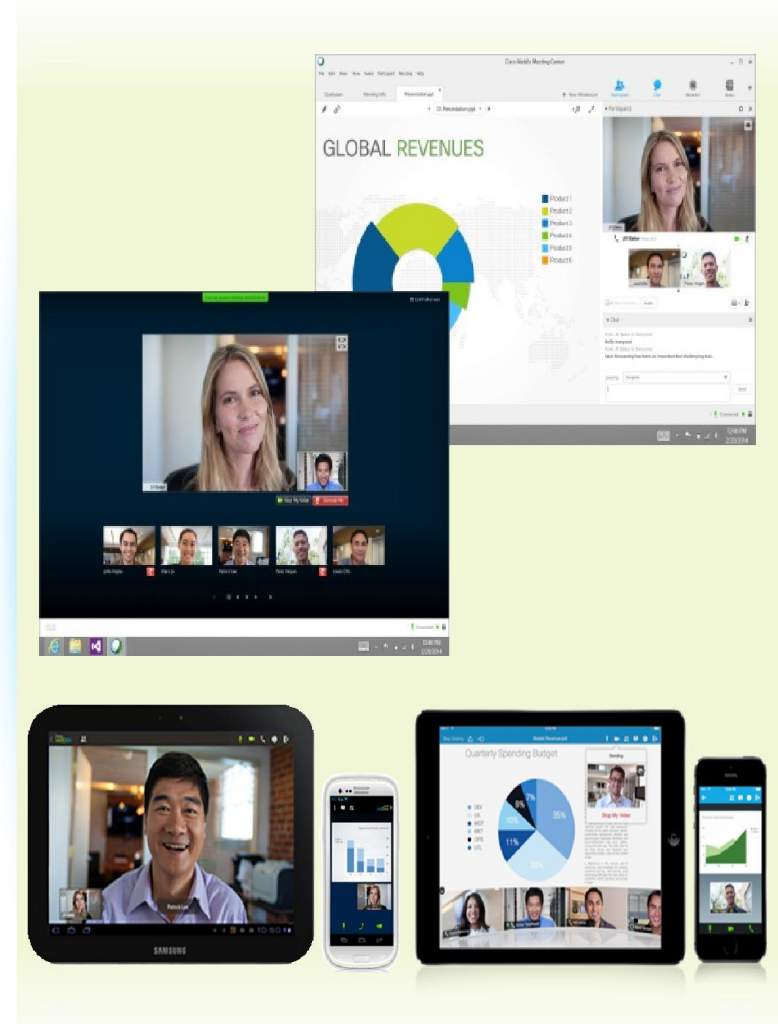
Cisco WebEx Meeting Center

File Edit Share View Audio Participant Meeting Help

Quick Start Meeting Info Presentation.ppt

Participants Chat Recorder Notes

GLOBAL REVENUES

Product 1
Product 2
Product 3
Product 4
Product 5
Product 6

Chat

Send

Connected

Stop My Video

Connected

12:48 PM

SAMSUNG

Quarterly Spending Budget

35%
9%
8%
10%
11%
23%

DEV
UX
MGT
MKT
OPS
UTL

Stop My Video

Patrick Lee